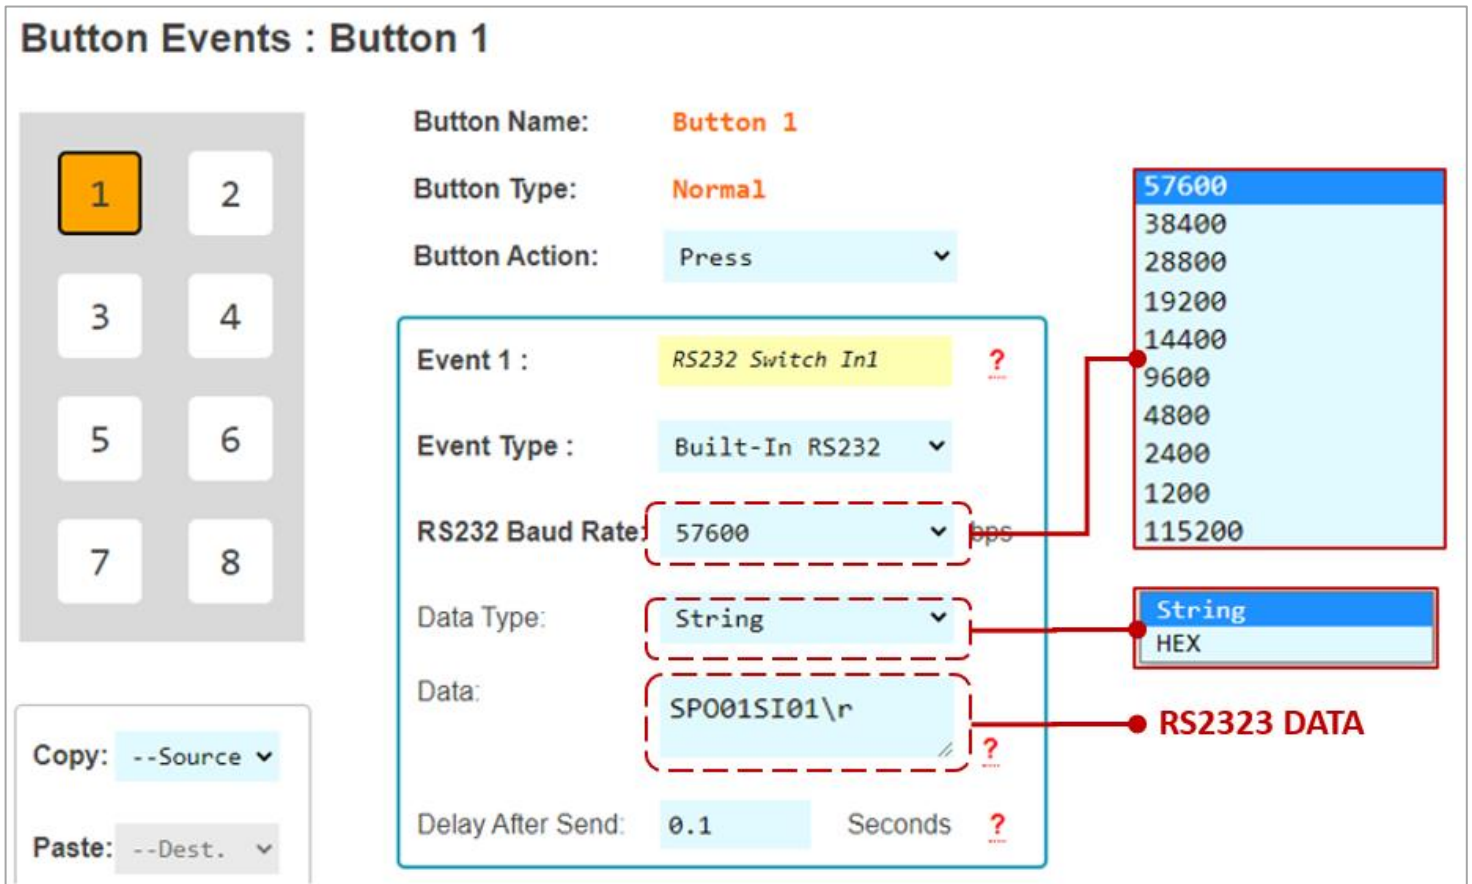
Button Events : Button 1

1 2
3 4
5 6
7 8

Copy: --Source
Paste: --Dest.

Button Name: Button 1
Button Type: Normal
Button Action: Press

Event 1 : RS232 Switch In1 ?
Event Type : Built-In RS232
RS232 Baud Rate: 57600 bps
Data Type: String
Data: SP001SI01\r ?
Delay After Send: 0.1 Seconds ?

57600
38400
28800
19200
14400
9600
4800
2400
1200
115200

String
HEX

RS2323 DATA